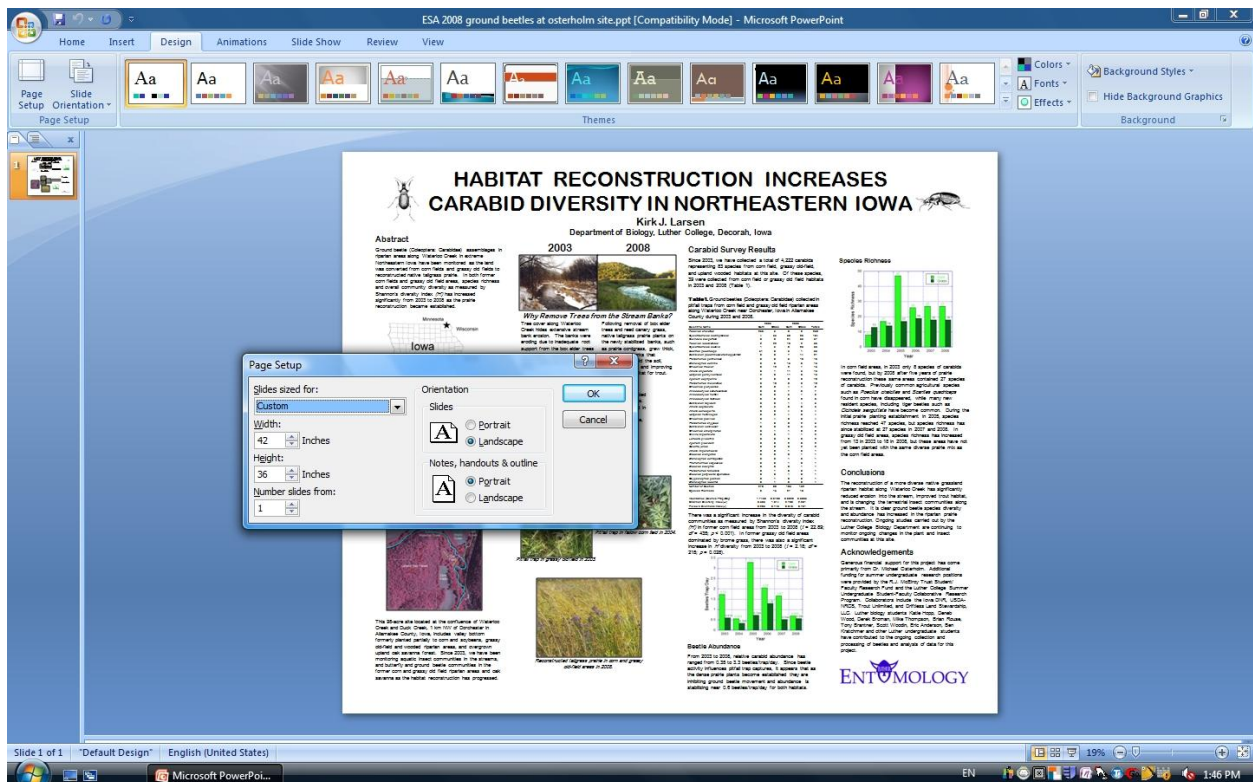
ESA 2008 ground beetles at osterholm site.ppt [Compatibility Mode] - Microsoft PowerPoint

Home Insert Design Animations Slide Show Review View

Page Setup Slide Orientation

Page Setup

Themes

Colors Fonts Effects

Background Styles

Hide Background Graphics

Background

HABITAT RECONSTRUCTION INCREASES CARABID DIVERSITY IN NORTHEASTERN IOWA

Kirk J. Larsen

Department of Biology, Luther College, Decorah, Iowa

Abstract

2003 2008

Why Remove Trees from the Stream Banks?

Carabid Survey Results

Species Richness

Iowa

Page Setup

Slides sized for:

Custom

Width:

42 Inches

Height:

36 Inches

Number slides from:

1

Orientation

Slides

Portrait

Landscape

Notes, handouts & outline

Portrait

Landscape

OK

Cancel

Conclusions

Acknowledgements

Beetle Abundance

ENTOMOLOGY

Slide 1 of 1 "Default Design" English (United States)

19%

Microsoft PowerPoi...

EN 1:46 PM